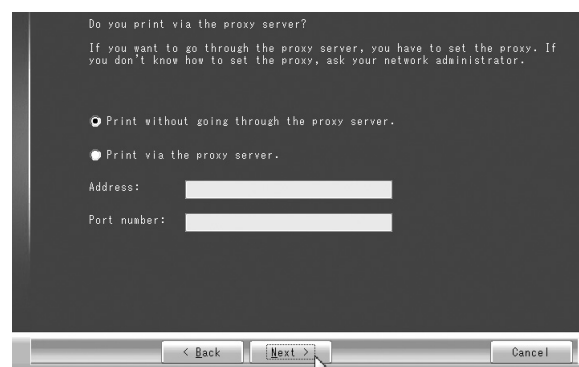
Do you print via the proxy server?

If you want to go through the proxy server, you have to set the proxy. If you don't know how to set the proxy, ask your network administrator.

Print without going through the proxy server.

Print via the proxy server.

Address:

Port number:

< Back

Next >

Cancel